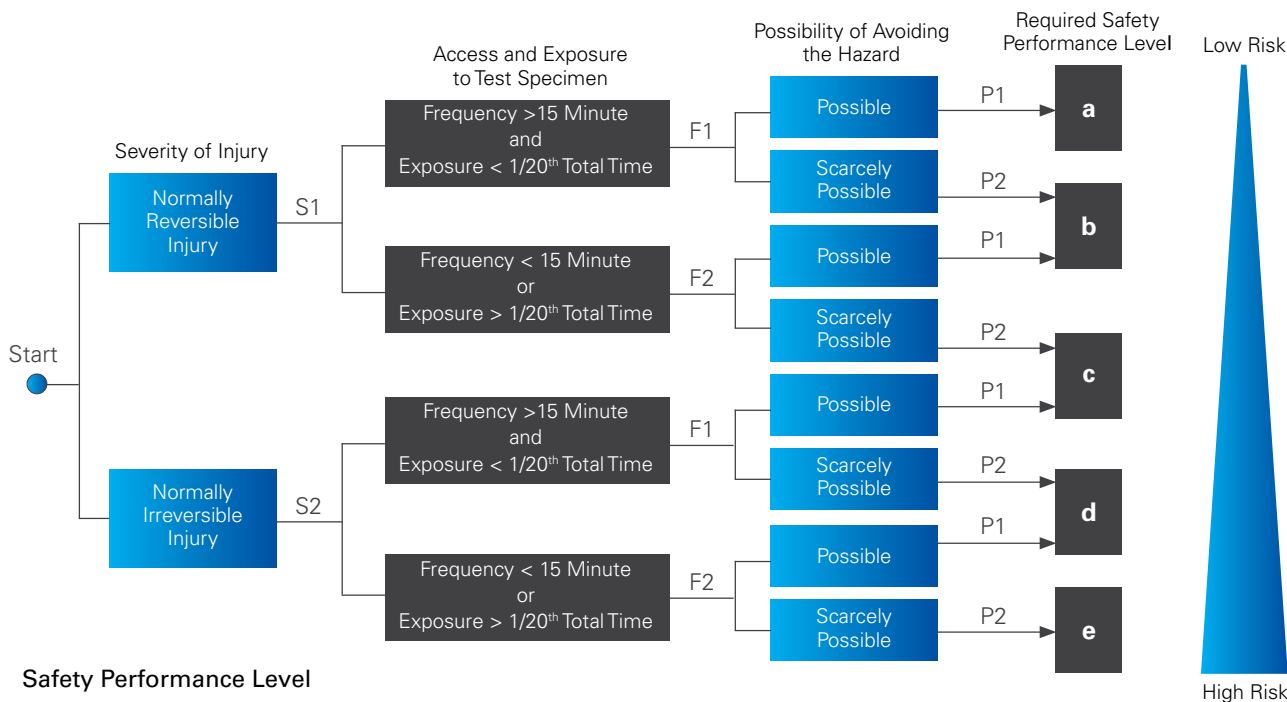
Access and Exposure to Test Specimen

Possibility of Avoiding the Hazard

Required Safety Performance Level

Low Risk

Severity of Injury

Start

Normally Reversible Injury

S1

Frequency >15 Minute and Exposure < 1/20$^{th}$ Total Time

F1

Possible

P1

a

Scarcely Possible

P2

b

Frequency < 15 Minute or Exposure > 1/20$^{th}$ Total Time

F2

Possible

P1

Scarcely Possible

P2

c

Normally Irreversible Injury

S2

Frequency >15 Minute and Exposure < 1/20$^{th}$ Total Time

F1

Possible

P1

Scarcely Possible

P2

d

Frequency < 15 Minute or Exposure > 1/20$^{th}$ Total Time

F2

Possible

P1

Scarcely Possible

P2

e

Safety Performance Level

High Risk